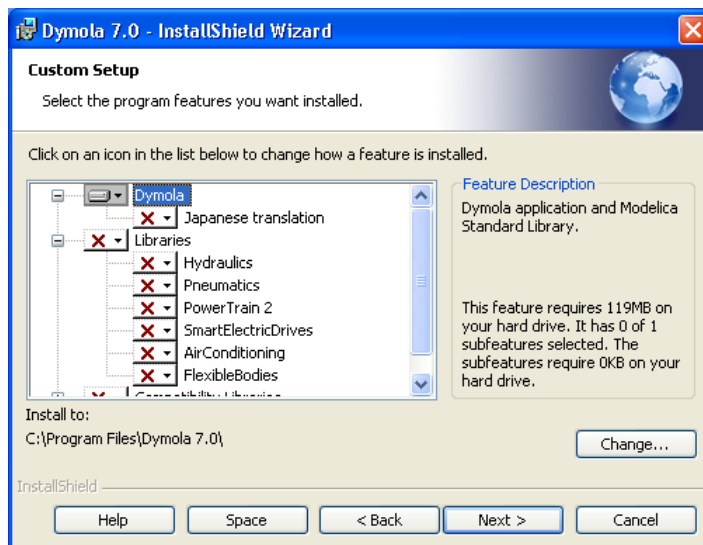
Dymola 7.0 - InstallShield Wizard

Custom Setup

Select the program features you want installed.

Click on an icon in the list below to change how a feature is installed.

Dymola
Japanese translation
Libraries
Hydraulics
Pneumatics
PowerTrain 2
SmartElectricDrives
AirConditioning
FlexibleBodies
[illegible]

Feature Description

Dymola application and Modelica Standard Library.

This feature requires 119MB on your hard drive. It has 0 of 1 subfeatures selected. The subfeatures require 0KB on your hard drive.

Install to:

C:\Program Files\Dymola 7.0\

Change...

InstallShield

Help | Space | < Back | Next > | Cancel